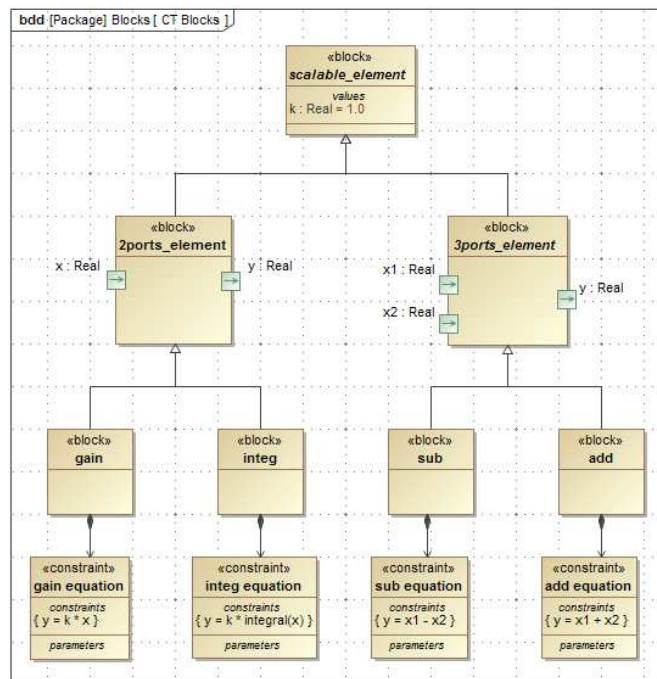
bdd [Package] Blocks [ CT Blocks ]

«block»
scalable_element
values
k : Real = 1.0

«block»
2ports_element
x : Real
y : Real

«block»
3ports_element
x1 : Real
x2 : Real
y : Real

«block»
gain

«block»
integ

«block»
sub

«block»
add

«constraint»
gain equation
constraints
{ y = k * x }
parameters

«constraint»
integ equation
constraints
{ y = k * integral(x) }
parameters

«constraint»
sub equation
constraints
{ y = x1 - x2 }
parameters

«constraint»
add equation
constraints
{ y = x1 + x2 }
parameters